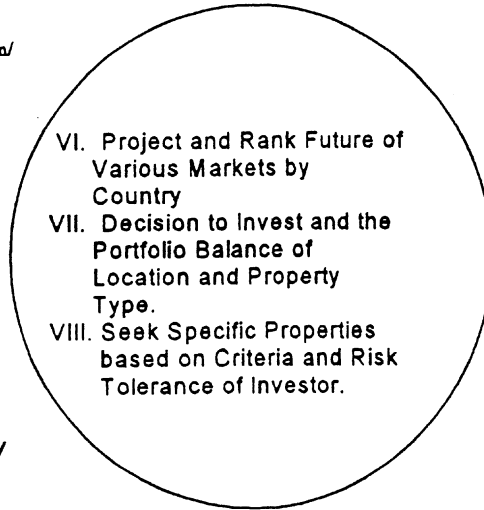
VI. Project and Rank Future of Various Markets by Country
VII. Decision to Invest and the Portfolio Balance of Location and Property Type.
VIII. Seek Specific Properties based on Criteria and Risk Tolerance of Investor.